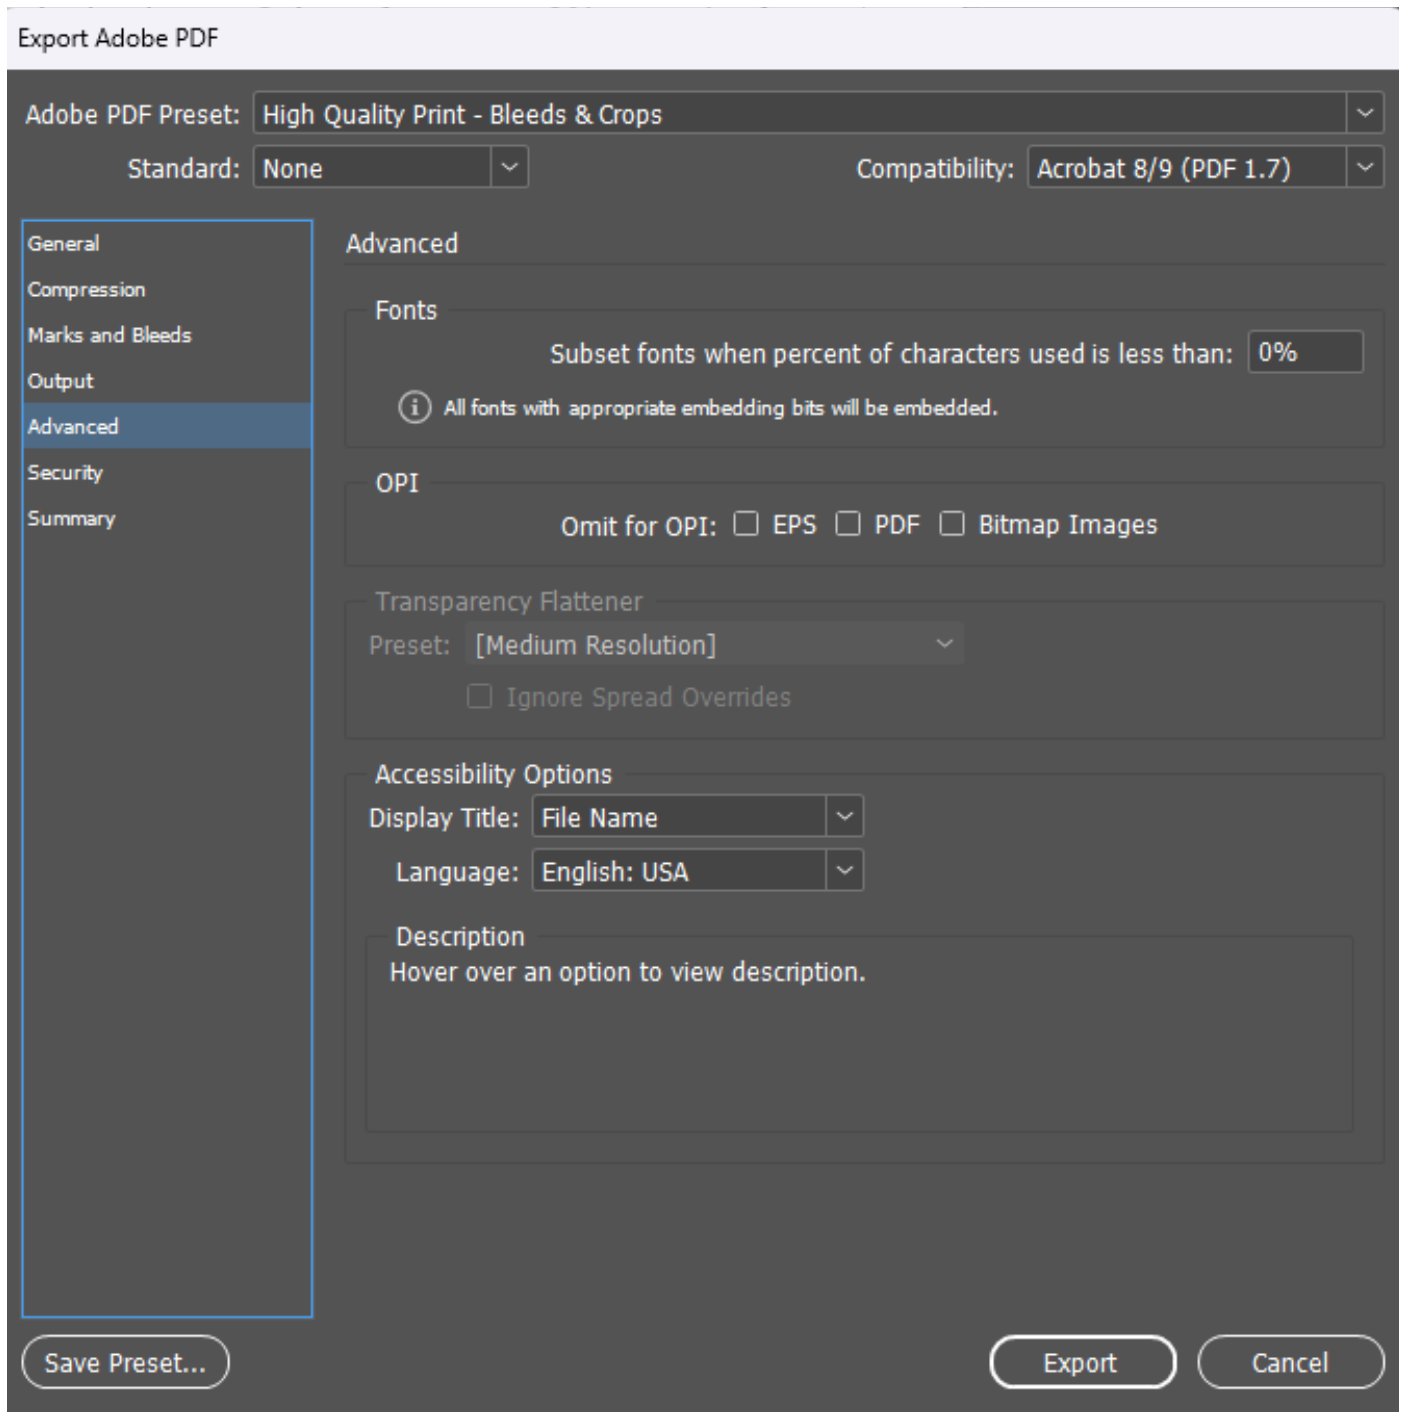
Export Adobe PDF

Adobe PDF Preset: High Quality Print - Bleeds & Crops

Standard: None

Compatibility: Acrobat 8/9 (PDF 1.7)

General
Compression
Marks and Bleeds
Output
Advanced
Security
Summary

Advanced

Fonts

Subset fonts when percent of characters used is less than: 0%

All fonts with appropriate embedding bits will be embedded.

OPI

Omit for OPI: EPS PDF Bitmap Images

Transparency Flattener

Preset: [Medium Resolution]

Ignore Spread Overrides

Accessibility Options

Display Title: File Name

Language: English: USA

Description

Hover over an option to view description.

Save Preset...

Export

Cancel